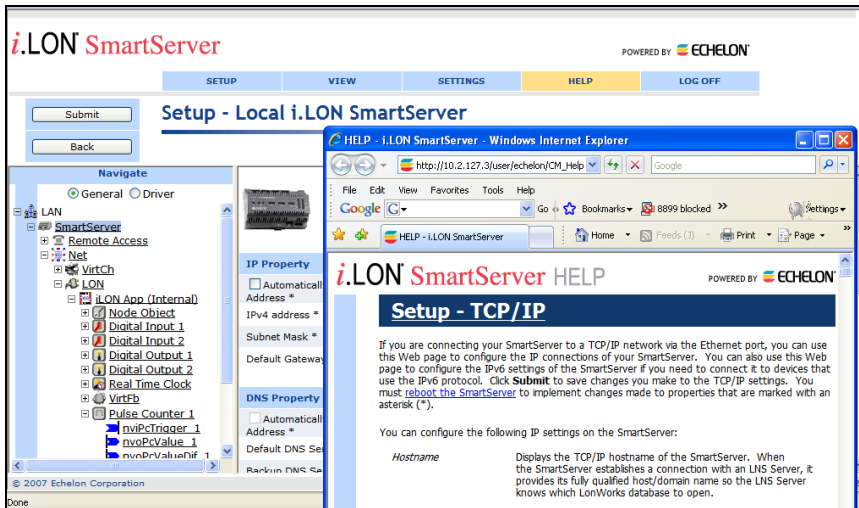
i.LON SmartServer

POWERED BY ECHELON

SETUP | VIEW | SETTINGS | HELP | LOG OFF

Submit

Back

Setup - Local i.LON SmartServer

Navigate

General Driver

LAN
SmartServer
Remote Access
Net
VirtCh
LON
iLON App (Internal)
Node Object
Digital Input 1
Digital Input 2
Digital Output 1
Digital Output 2
Real Time Clock
VirtFb
Pulse Counter 1
nviPcTrigger_1
nvoPcValue_1
nvoPcValueDif_1

© 2007 Echelon Corporation

Done

IP Property
Automaticall
Address *
IPv4 address *
Subnet Mask *
Default Gatewa

DNS Property
Automaticall
Address *
Default DNS Ser
Backup DNS Se

HELP - i.LON SmartServer - Windows Internet Explorer

http://10.2.127.3/user/echelon/CM_Help

Google

File Edit View Favorites Tools Help

Google Go Bookmarks 8899 blocked Settings

HELP - i.LON SmartServer

Home Feeds (J) Print Page

i.LON SmartServer HELP

POWERED BY ECHELON

Setup - TCP/IP

If you are connecting your SmartServer to a TCP/IP network via the Ethernet port, you can use this Web page to configure the IP connections of your SmartServer. You can also use this Web page to configure the IPv6 settings of the SmartServer if you need to connect it to devices that use the IPv6 protocol. Click Submit to save changes you make to the TCP/IP settings. You must reboot the SmartServer to implement changes made to properties that are marked with an asterisk (*).

You can configure the following IP settings on the SmartServer:

Hostname | Displays the TCP/IP hostname of the SmartServer. When the SmartServer establishes a connection with an LNS Server, it provides its fully qualified host/domain name so the LNS Server knows which LonWorks database to open.